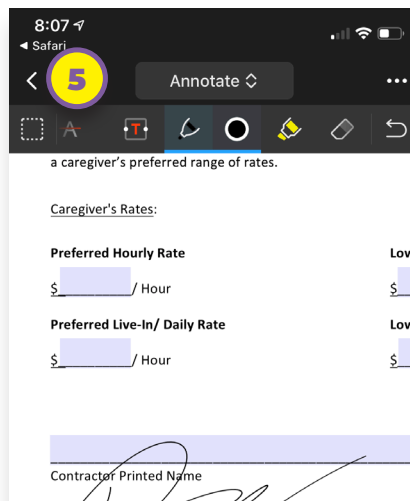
8:07
◀ Safari
5
Annotate
•••
A
T

a caregiver's preferred range of rates.

Caregiver's Rates:

Preferred Hourly Rate

Lov

$________/ Hour

$

Preferred Live-In/ Daily Rate

Lov

$________/ Hour

$

Contractor Printed Name